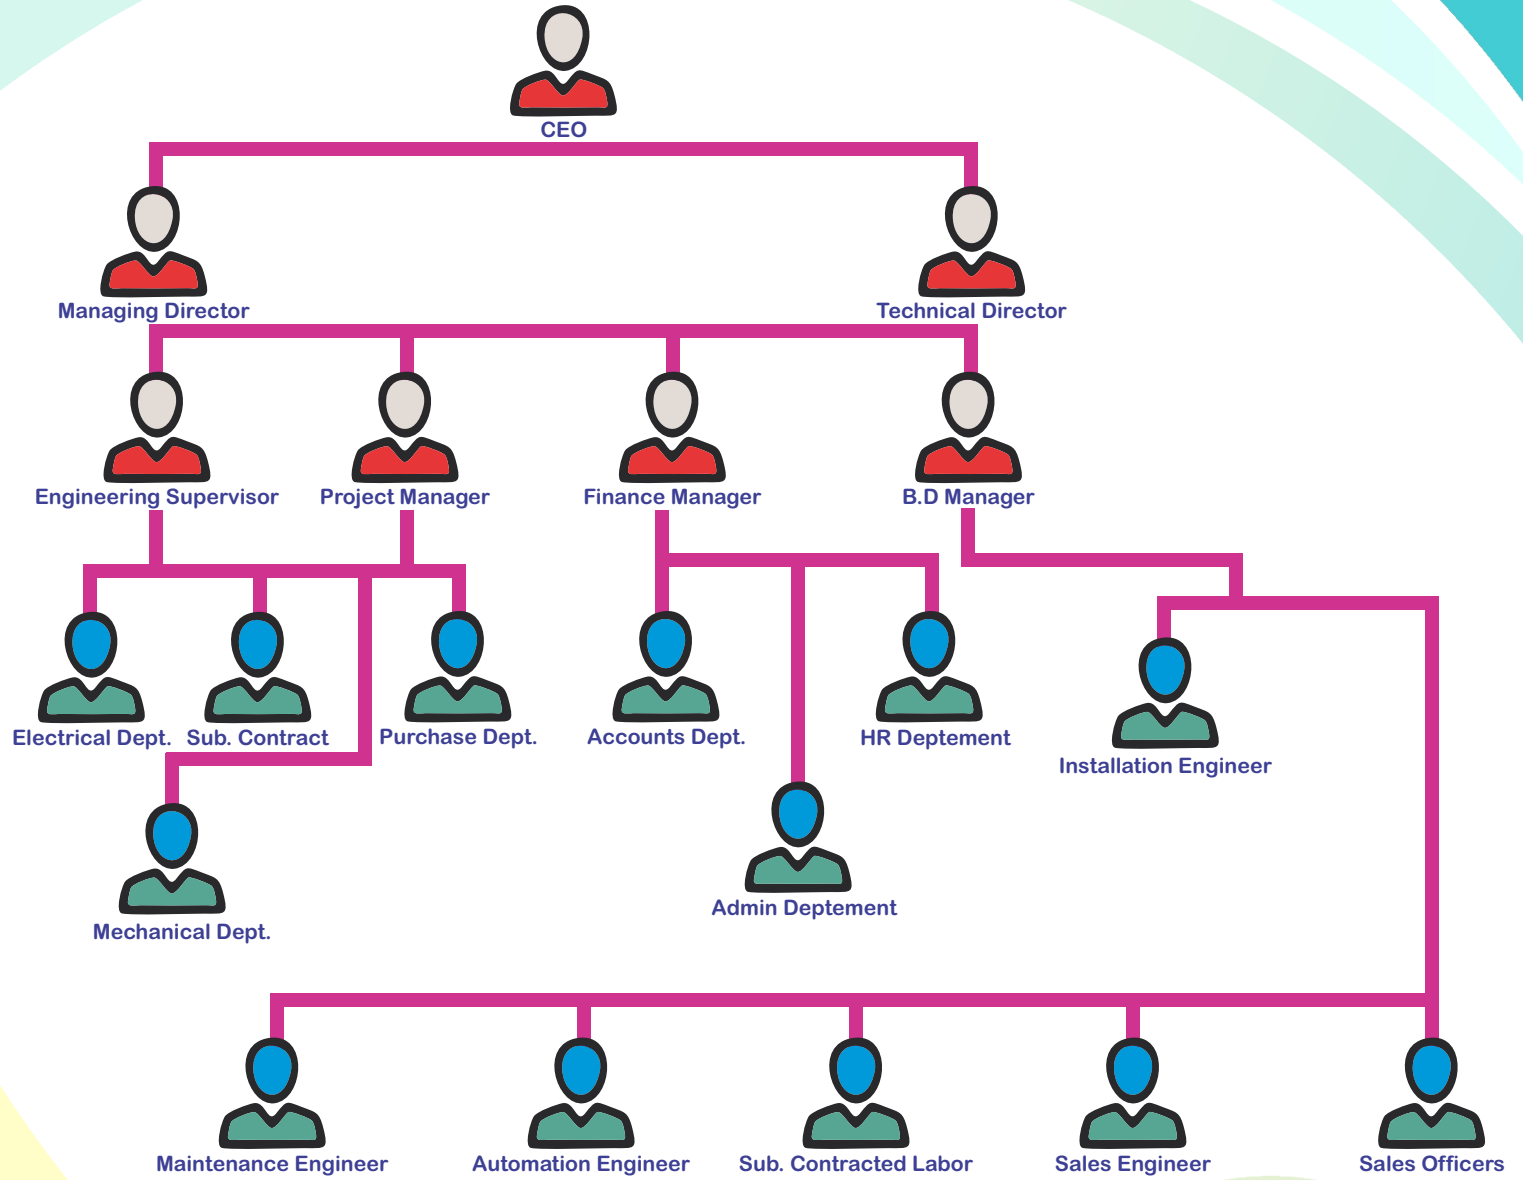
CEO

Managing Director

Technical Director

Engineering Supervisor

Project Manager

Finance Manager

B.D Manager

Electrical Dept.

Sub. Contract

Purchase Dept.

Accounts Dept.

HR Deptement

Installation Engineer

Mechanical Dept.

Admin Deptement

Maintenance Engineer

Automation Engineer

Sub. Contracted Labor

Sales Engineer

Sales Officers